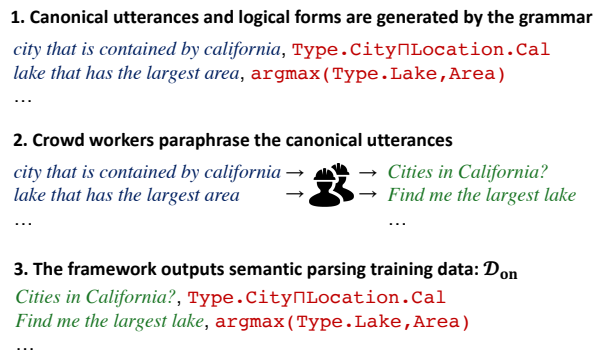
**1. Canonical utterances and logical forms are generated by the grammar**

*city that is contained by california*, Type.City⊓Location.Cal
*lake that has the largest area*, argmax(Type.Lake,Area)
…

**2. Crowd workers paraphrase the canonical utterances**

*city that is contained by california* → → *Cities in California?*
*lake that has the largest area* → → *Find me the largest lake*
… …

**3. The framework outputs semantic parsing training data: $\mathcal{D}_{\mathbf{on}}$**

*Cities in California?*, Type.City⊓Location.Cal
*Find me the largest lake*, argmax(Type.Lake,Area)
…